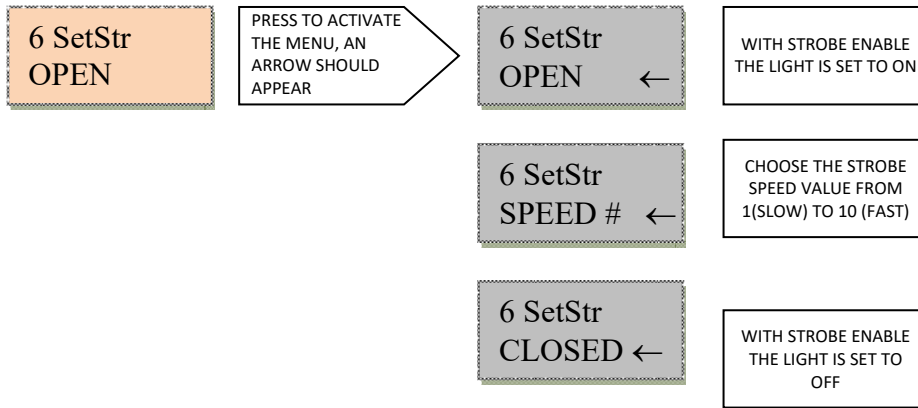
6 SetStr
OPEN

PRESS TO ACTIVATE THE MENU, AN ARROW SHOULD APPEAR

6 SetStr
OPEN ←

WITH STROBE ENABLE THE LIGHT IS SET TO ON

6 SetStr
SPEED # ←

CHOOSE THE STROBE SPEED VALUE FROM 1(SLOW) TO 10 (FAST)

6 SetStr
CLOSED ←

WITH STROBE ENABLE THE LIGHT IS SET TO OFF